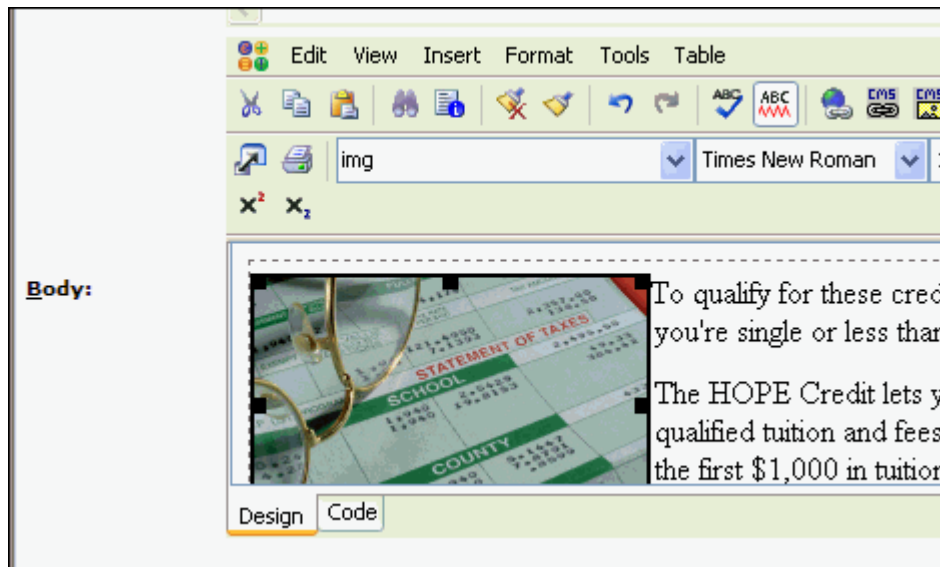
Edit View Insert Format Tools Table

img

Times New Roman

$x^2$ $x_2$

Body:

STATEMENT OF TAXES
SCHOOL
COUNTY

To qualify for these cred
you're single or less than

The HOPE Credit lets y
qualified tuition and fees
the first $1,000 in tuition

Design Code